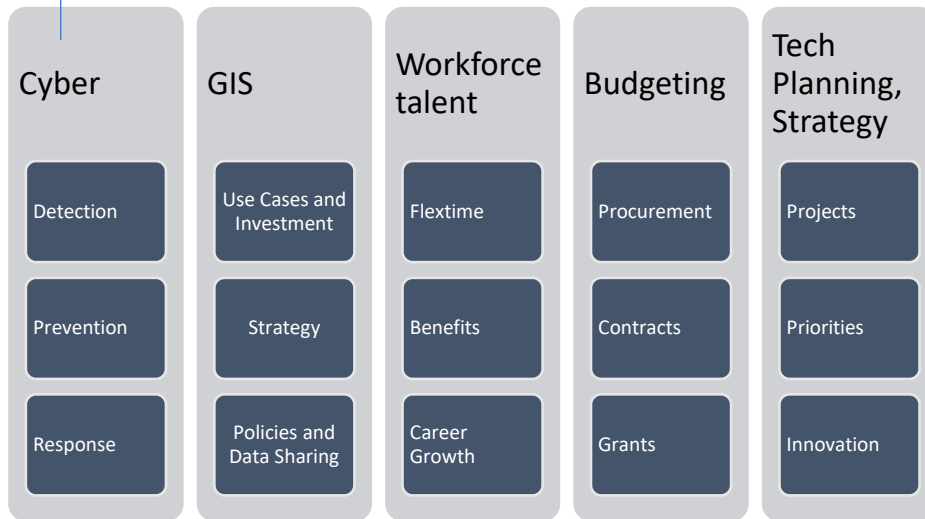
Cyber

Detection

Prevention

Response

GIS

Use Cases and Investment

Strategy

Policies and Data Sharing

Workforce talent

Flextime

Benefits

Career Growth

Budgeting

Procurement

Contracts

Grants

Tech Planning, Strategy

Projects

Priorities

Innovation